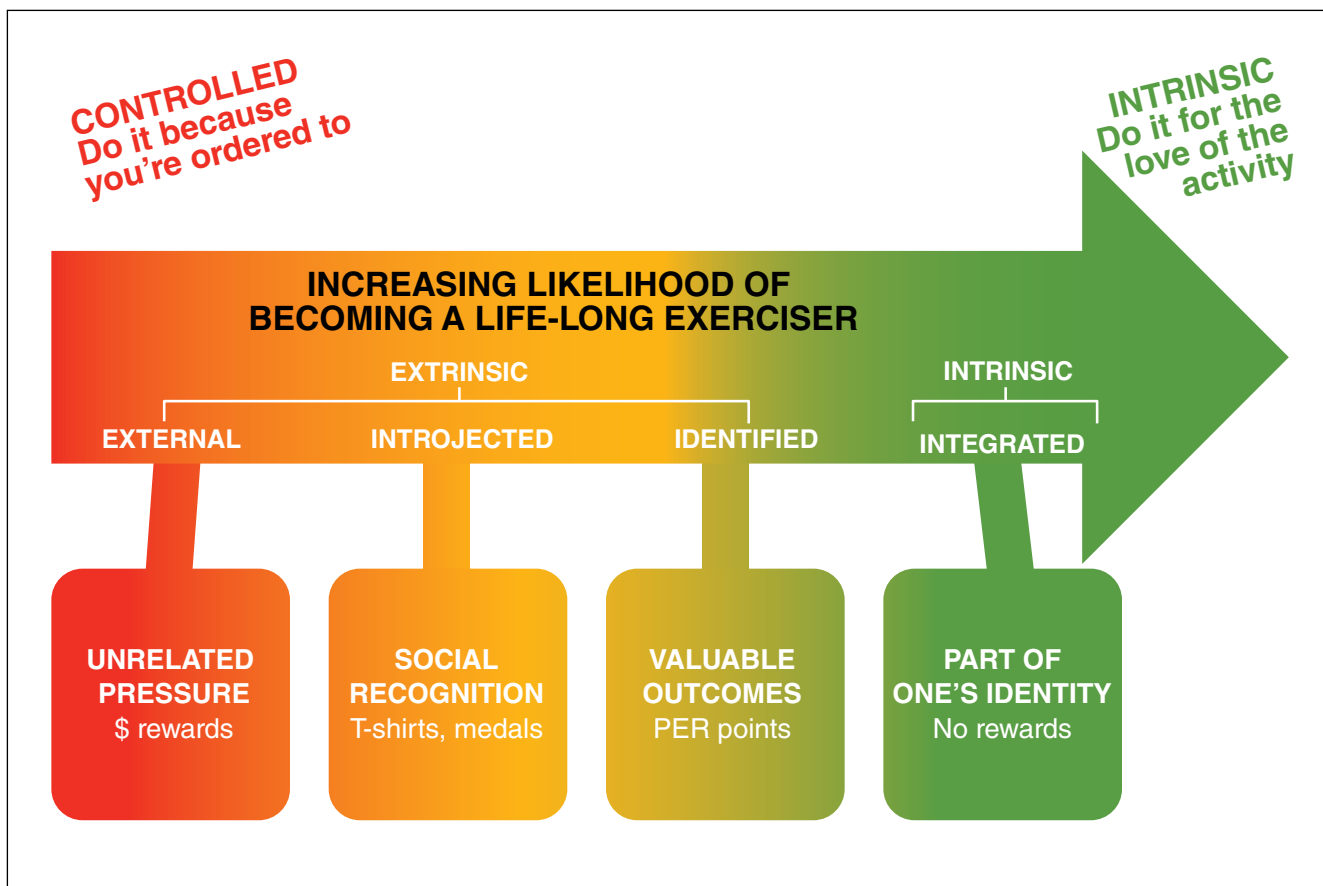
CONTROLLED
Do it because you're ordered to

INTRINSIC
Do it for the love of the activity

INCREASING LIKELIHOOD OF BECOMING A LIFE-LONG EXERCISER

EXTRINSIC

EXTERNAL

INTROJECTED

IDENTIFIED

INTRINSIC

INTEGRATED

UNRELATED PRESSURE
$ rewards

SOCIAL RECOGNITION
T-shirts, medals

VALUABLE OUTCOMES
PER points

PART OF ONE'S IDENTITY
No rewards